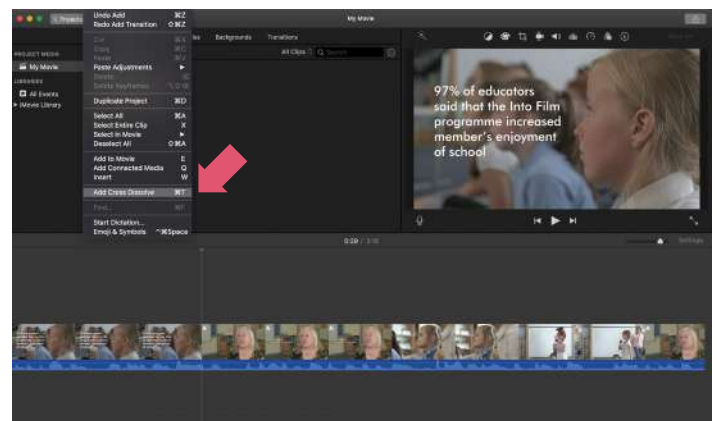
Projects

Undo Add ⌘Z
Redo Add Transition ⇧⌘Z
Cut ⌘X
Copy ⌘C
Paste ⌘V
Paste Adjustments ►
Delete ⌫
Delete Keyframes
Duplicate Project ⌘D
Select All ⌘A
Select Entire Clip X
Select in Movie ►
Deselect All ⇧⌘A
Add to Movie E
Add Connected Media Q
Insert W
Add Cross Dissolve ⌘T
Find... ⌘F
Start Dictation...
Emoji & Symbols ^⌘Space

My Movie

PROJECT MEDIA
My Movie
LIBRARIES
All Events
iMovie Library

Backgrounds Transitions
All Clips

97% of educators said that the Into Film programme increased member's enjoyment of school

0:29 / 3:10
Settings